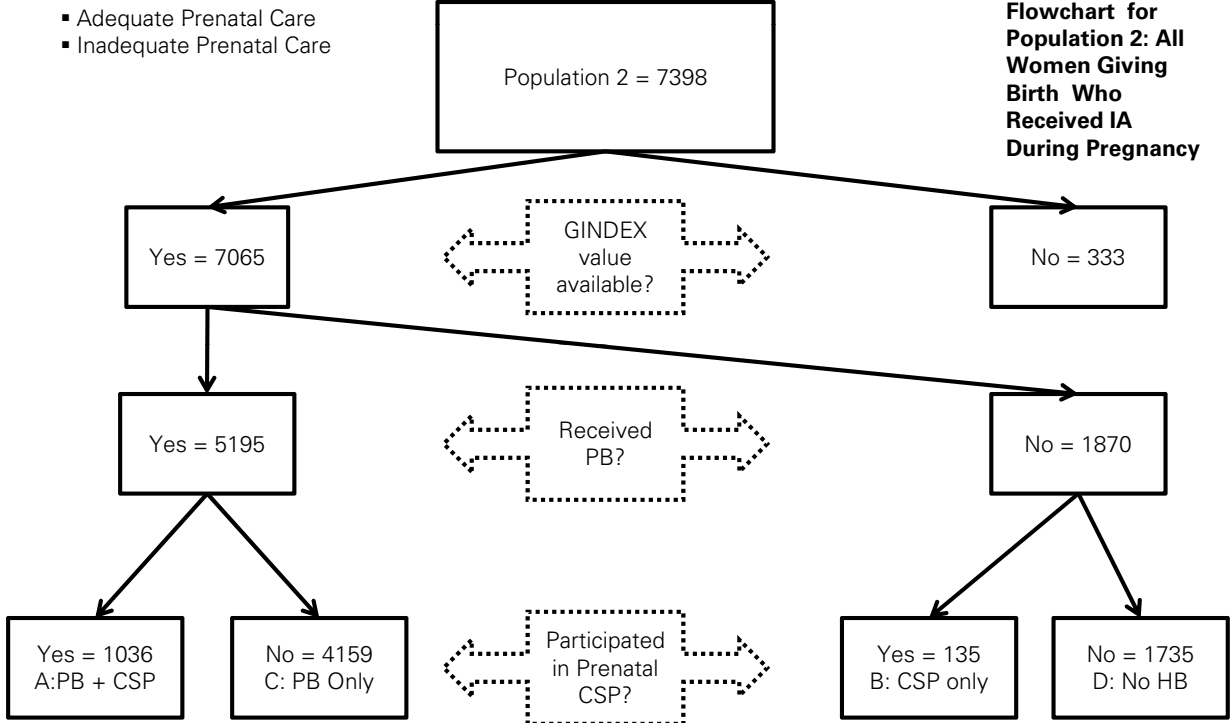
▪ Adequate Prenatal Care
▪ Inadequate Prenatal Care

Population 2 = 7398

Flowchart for Population 2: All Women Giving Birth Who Received IA During Pregnancy

Yes = 7065

GINDEX value available?

No = 333

Yes = 5195

Received PB?

No = 1870

Yes = 1036
A:PB + CSP

No = 4159
C: PB Only

Participated in Prenatal CSP?

Yes = 135
B: CSP only

No = 1735
D: No HB